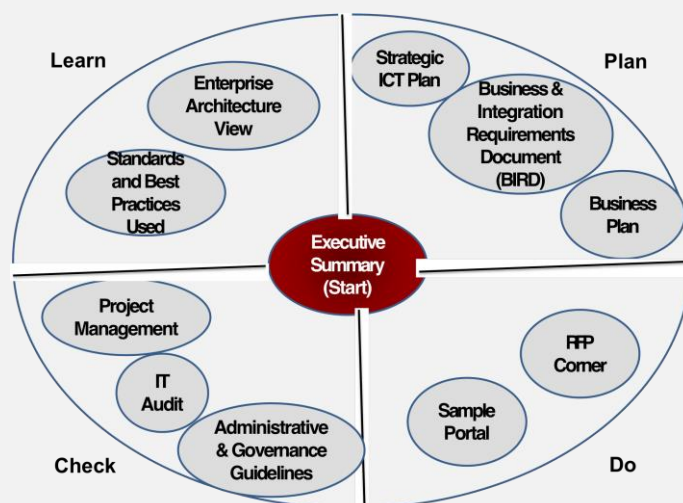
Learn

Enterprise Architecture View

Standards and Best Practices Used

Strategic ICT Plan

Plan

Business & Integration Requirements Document (BIRD)

Business Plan

Executive Summary (Start)

Project Management

IT Audit

Administrative & Governance Guidelines

Check

RFP Corner

Sample Portal

Do